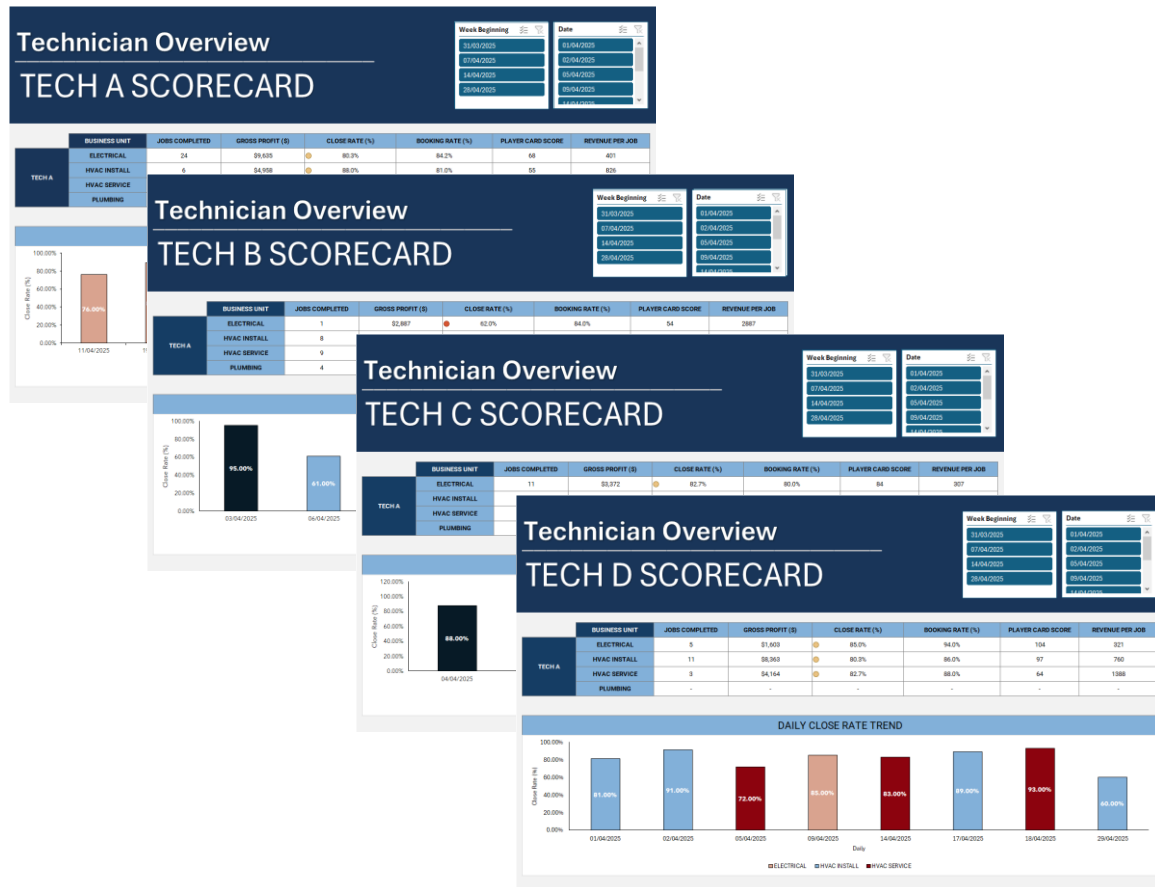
Technician Overview
TECH A SCORECARD

Week Beginning
31/03/2025
07/04/2025
14/04/2025
28/04/2025

Date
01/04/2025
02/04/2025
05/04/2025
09/04/2025

| | BUSINESS UNIT | JOBS COMPLETED | GROSS PROFIT ($) | CLOSE RATE (%) | BOOKING RATE (%) | PLAYER CARD SCORE | REVENUE PER JOB |
|---|---|---|---|---|---|---|---|
| TECH A | ELECTRICAL | 24 | $9,635 | 80.3% | 84.2% | 68 | 401 |
| | HVAC INSTALL | 6 | $4,958 | 88.0% | 81.0% | 55 | 826 |
| | HVAC SERVICE | | | | | | |
| | PLUMBING | | | | | | |

100.00%
80.00%
60.00%
40.00%
20.00%
0.00%
Close Rate (%)
76.00%
11/04/2025

Technician Overview
TECH B SCORECARD

Week Beginning
31/03/2025
07/04/2025
14/04/2025
28/04/2025

Date
01/04/2025
02/04/2025
05/04/2025
09/04/2025

| | BUSINESS UNIT | JOBS COMPLETED | GROSS PROFIT ($) | CLOSE RATE (%) | BOOKING RATE (%) | PLAYER CARD SCORE | REVENUE PER JOB |
|---|---|---|---|---|---|---|---|
| TECH A | ELECTRICAL | 1 | $2,887 | 62.0% | 84.0% | 54 | 2887 |
| | HVAC INSTALL | 8 | | | | | |
| | HVAC SERVICE | 9 | | | | | |
| | PLUMBING | 4 | | | | | |

100.00%
80.00%
60.00%
40.00%
20.00%
0.00%
Close Rate (%)
95.00%
61.00%
03/04/2025
06/04/2025

Technician Overview
TECH C SCORECARD

Week Beginning
31/03/2025
07/04/2025
14/04/2025
28/04/2025

Date
01/04/2025
02/04/2025
05/04/2025
09/04/2025

| | BUSINESS UNIT | JOBS COMPLETED | GROSS PROFIT ($) | CLOSE RATE (%) | BOOKING RATE (%) | PLAYER CARD SCORE | REVENUE PER JOB |
|---|---|---|---|---|---|---|---|
| TECH A | ELECTRICAL | 11 | $3,372 | 82.7% | 80.0% | 84 | 307 |
| | HVAC INSTALL | | | | | | |
| | HVAC SERVICE | | | | | | |
| | PLUMBING | | | | | | |

120.00%
100.00%
80.00%
60.00%
40.00%
20.00%
0.00%
Close Rate (%)
88.00%
04/04/2025

Technician Overview
TECH D SCORECARD

Week Beginning
31/03/2025
07/04/2025
14/04/2025
28/04/2025

Date
01/04/2025
02/04/2025
05/04/2025
09/04/2025

| | BUSINESS UNIT | JOBS COMPLETED | GROSS PROFIT ($) | CLOSE RATE (%) | BOOKING RATE (%) | PLAYER CARD SCORE | REVENUE PER JOB |
|---|---|---|---|---|---|---|---|
| TECH A | ELECTRICAL | 5 | $1,603 | 85.0% | 94.0% | 104 | 321 |
| | HVAC INSTALL | 11 | $8,363 | 80.3% | 86.0% | 97 | 760 |
| | HVAC SERVICE | 3 | $4,164 | 82.7% | 88.0% | 64 | 1388 |
| | PLUMBING | - | - | - | - | - | - |

DAILY CLOSE RATE TREND
100.00%
80.00%
60.00%
40.00%
20.00%
0.00%
Close Rate (%)
81.00%
91.00%
72.00%
85.00%
83.00%
89.00%
93.00%
60.00%
01/04/2025
02/04/2025
05/04/2025
09/04/2025
14/04/2025
17/04/2025
18/04/2025
29/04/2025
Daily
ELECTRICAL HVAC INSTALL HVAC SERVICE